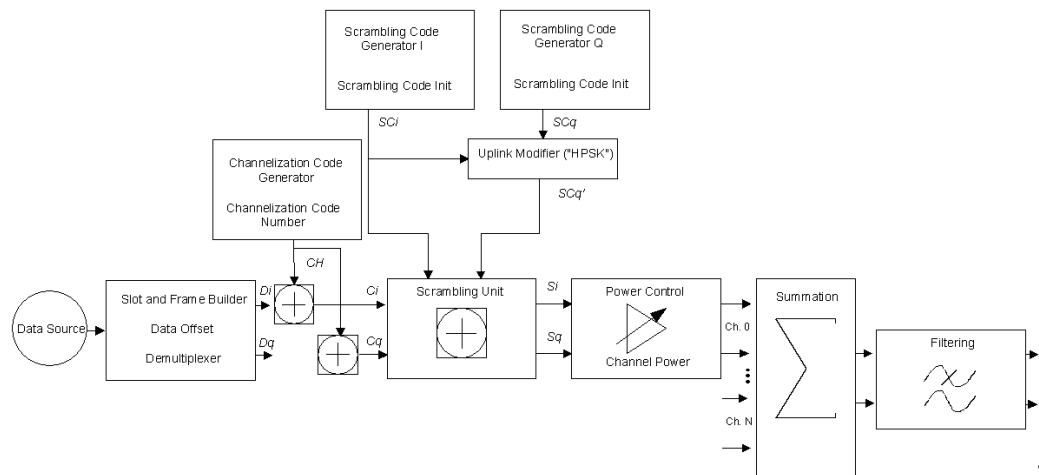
Scrambling Code Generator I

Scrambling Code Init

Scrambling Code Generator Q

Scrambling Code Init

SCi

SCq

Uplink Modifier ("HPSK")

Channelization Code Generator

Channelization Code Number

SCq'

CH

Data Source

Slot and Frame Builder

Data Offset

Demultiplexer

Di

Dq

Ci

Cq

Scrambling Unit

Si

Sq

Power Control

Channel Power

Ch. 0

Ch. N

Summation

Filtering